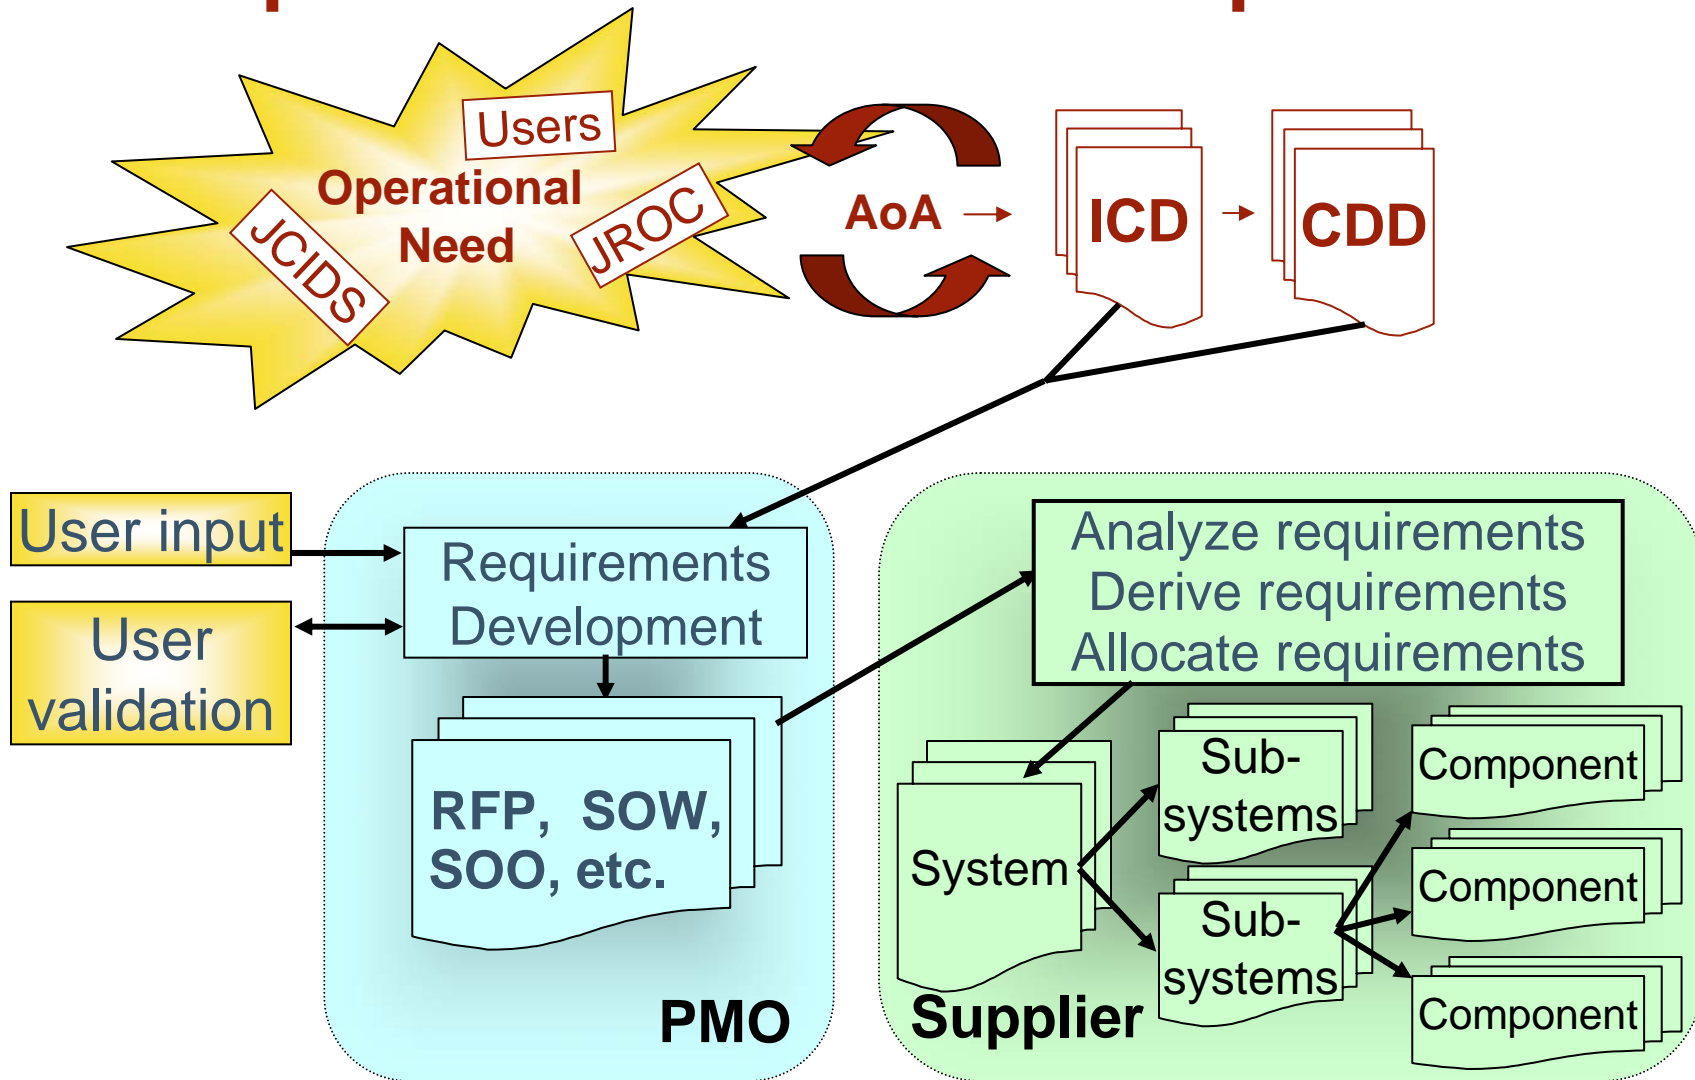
Users
Operational Need
JCIDS
JROC
AoA
ICD
CDD
User input
User validation
Requirements Development
RFP, SOW, SOO, etc.
PMO
Analyze requirements
Derive requirements
Allocate requirements
System
Sub-systems
Sub-systems
Component
Component
Component
Supplier